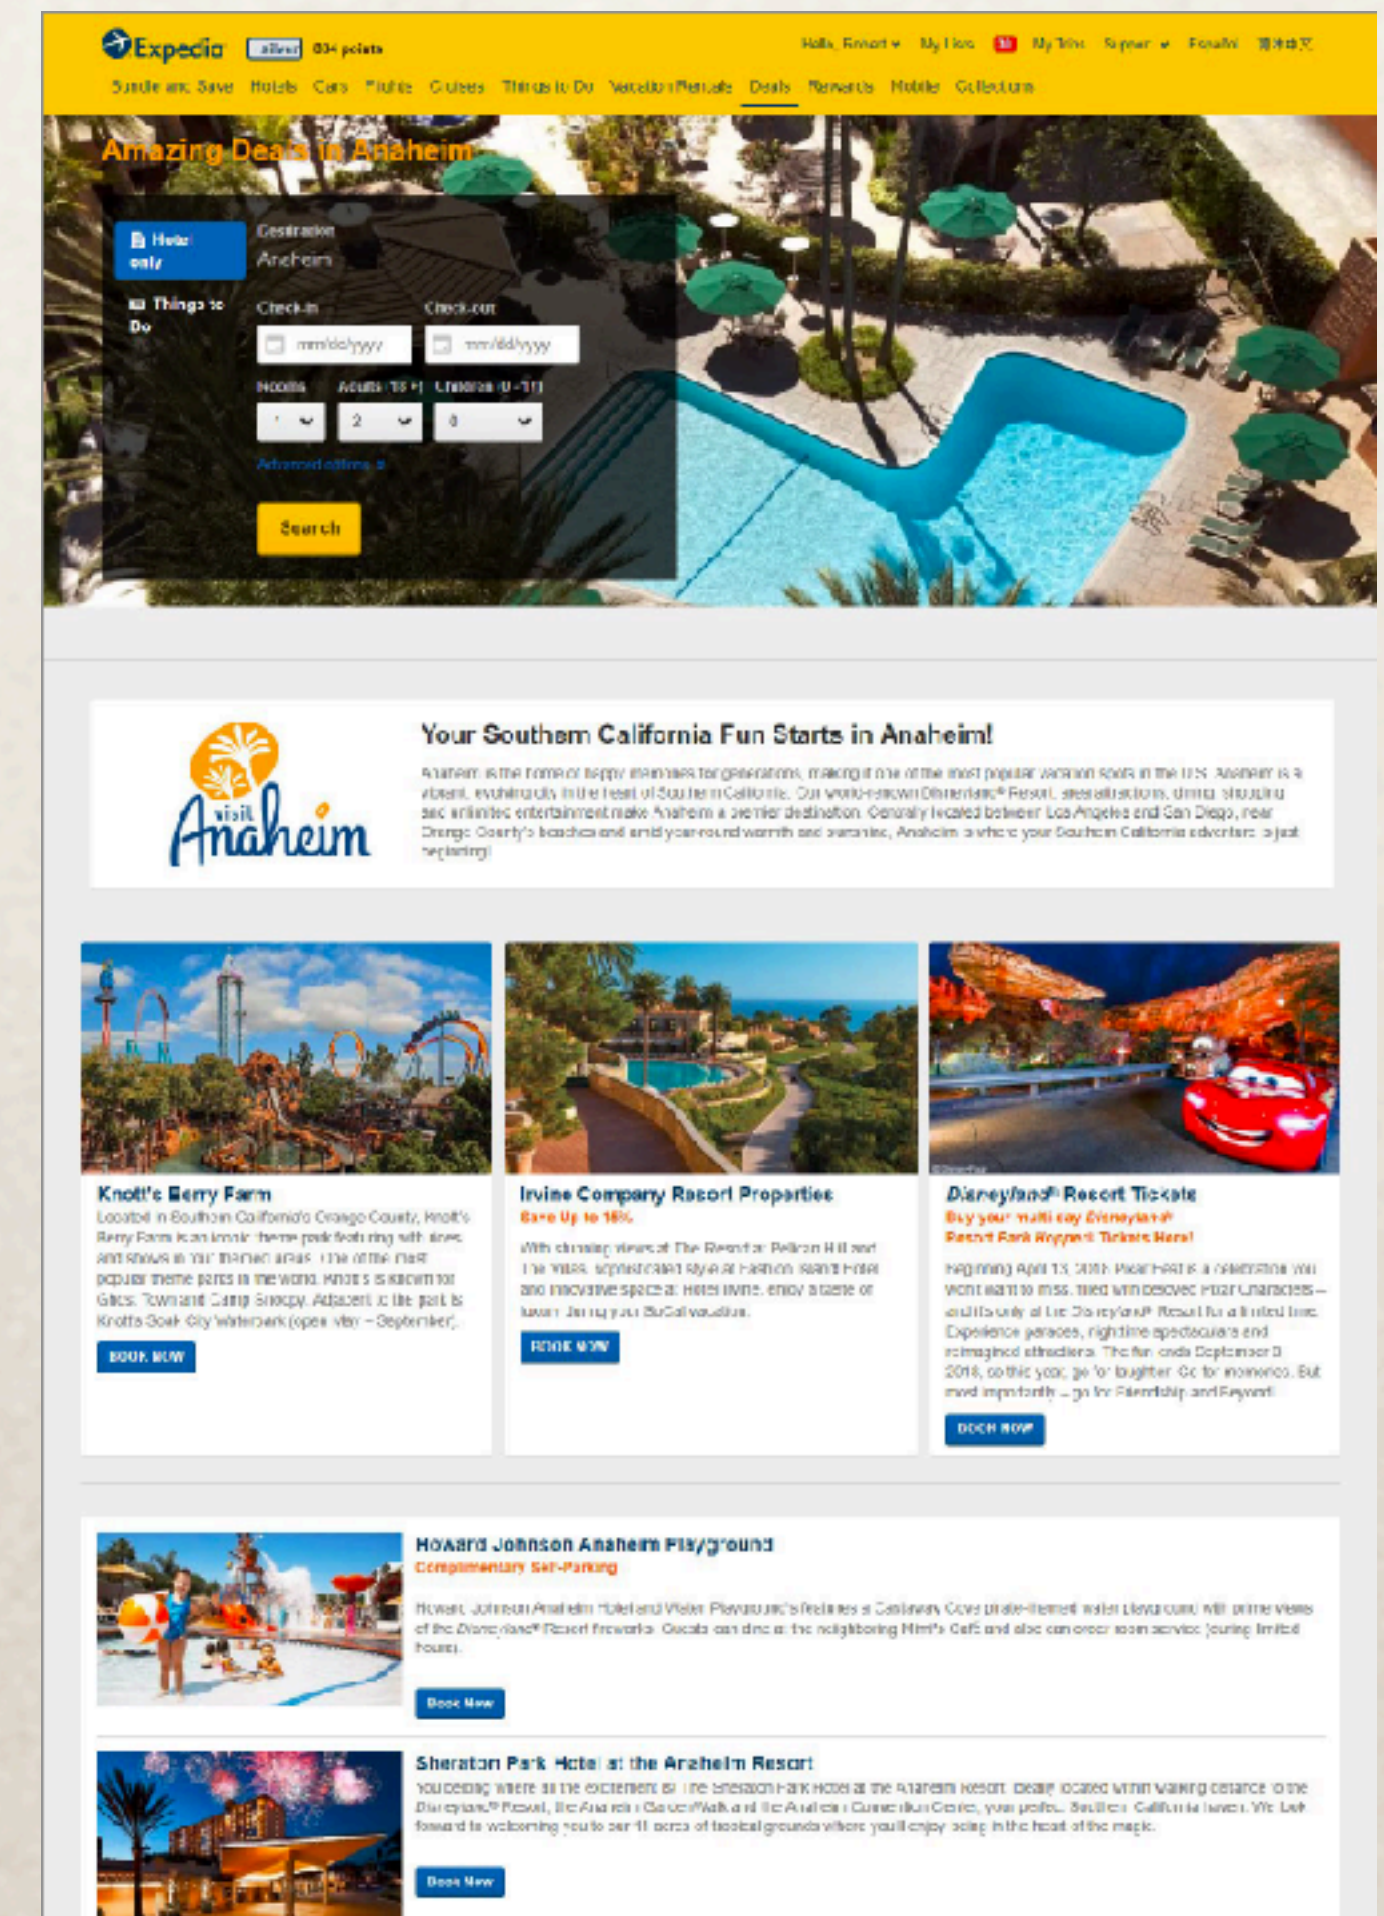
Expedia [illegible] 634 points

Hello, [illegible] My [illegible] My Trips Support Español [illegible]

Bundle and Save Hotels Cars Flights Cruises Things to Do Vacation Rentals Deals Rewards Mobile Collections

Amazing Deals in Anaheim

Hotel only

Things to Do

Destination
Anaheim

Check-in
mm/dd/yyyy

Check-out
mm/dd/yyyy

Rooms 1
Adults (18+) 2
Children (0-17) 0

Advanced options

Search

visit Anaheim

Your Southern California Fun Starts in Anaheim!

Anaheim is the home of happy memories for generations, making it one of the most popular vacation spots in the U.S. Anaheim is a vibrant, exciting city in the heart of Southern California. Our world-renowned Disneyland® Resort, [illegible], dining, shopping and unlimited entertainment make Anaheim a premier destination. Centrally located between Los Angeles and San Diego, near Orange County's beaches and amid year-round warmth and sunshine, Anaheim is where your Southern California adventure is just beginning!

Knott's Berry Farm
Located in Southern California's Orange County, Knott's Berry Farm is an iconic theme park featuring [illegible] rides and shows in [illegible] themed areas. One of the most popular theme parks in the world, Knott's is known for Ghost Town and Camp Snoopy. Adjacent to the park is Knott's Soak City Waterpark (open May – September).
BOOK NOW

Irvine Company Resort Properties
Save Up to 15%
With stunning views at The Resort at Pelican Hill and The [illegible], sophisticated style at Fashion Island Hotel and innovative space at Hotel Irvine, enjoy a taste of luxury during your SoCal vacation.
BOOK NOW

Disneyland® Resort Tickets
Buy your multi day Disneyland® Resort Park Hopper® Tickets Here!
Beginning April 13, 2018, Pixar Fest is a celebration you won't want to miss, filled with beloved Pixar Characters – and it's only at the Disneyland® Resort for a limited time. Experience parades, nighttime spectaculars and reimagined attractions. The fun ends September 3, 2018, so this year, go for laughter. Go for moments. But most importantly – go for Friendship and Beyond!
BOOK NOW

Howard Johnson Anaheim Playground
Complimentary Self-Parking
Howard Johnson Anaheim Hotel and Water Playground's features a Castaway Cove pirate-themed water playground with prime views of the Disneyland® Resort fireworks. Guests can dine at the neighboring Mimi's Café and also can order room service (during limited hours).
Book Now

Sheraton Park Hotel at the Anaheim Resort
You belong where all the excitement is. The Sheraton Park Hotel at the Anaheim Resort, ideally located within walking distance to the Disneyland® Resort, the Anaheim GardenWalk and the Anaheim Convention Center, your perfect Southern California haven. We look forward to welcoming you to our 11 acres of tropical grounds where you'll enjoy being in the heart of the magic.
Book Now